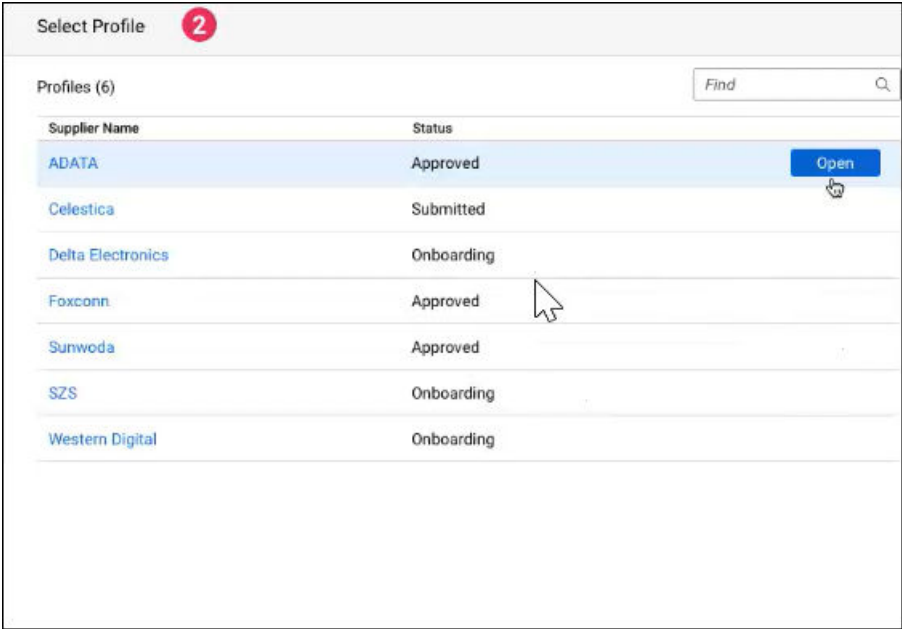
Select Profile 2

Profiles (6)

Find

| Supplier Name | Status | |
|---|---|---|
| ADATA | Approved | Open |
| Celestica | Submitted | |
| Delta Electronics | Onboarding | |
| Foxconn | Approved | |
| Sunwoda | Approved | |
| SZS | Onboarding | |
| Western Digital | Onboarding | |